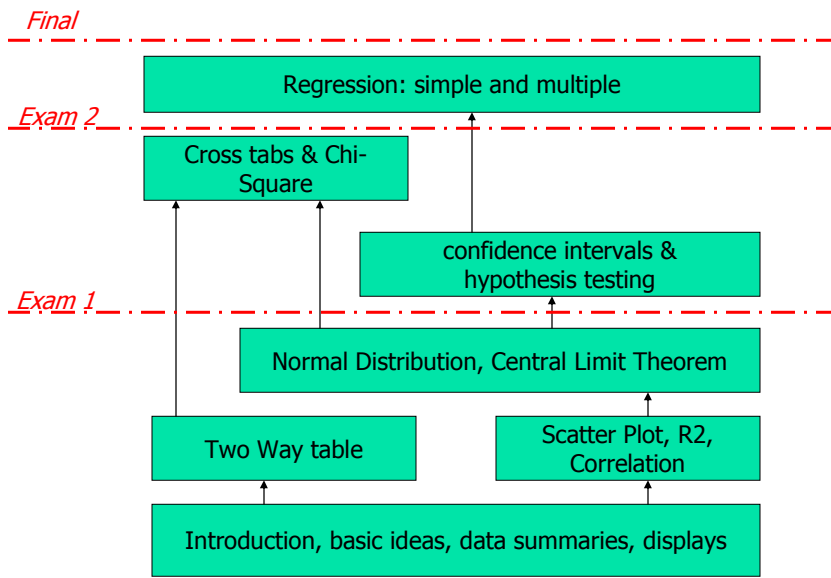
Final

Regression: simple and multiple

Exam 2

Cross tabs & Chi-Square

confidence intervals & hypothesis testing

Exam 1

Normal Distribution, Central Limit Theorem

Two Way table

Scatter Plot, R2, Correlation

Introduction, basic ideas, data summaries, displays